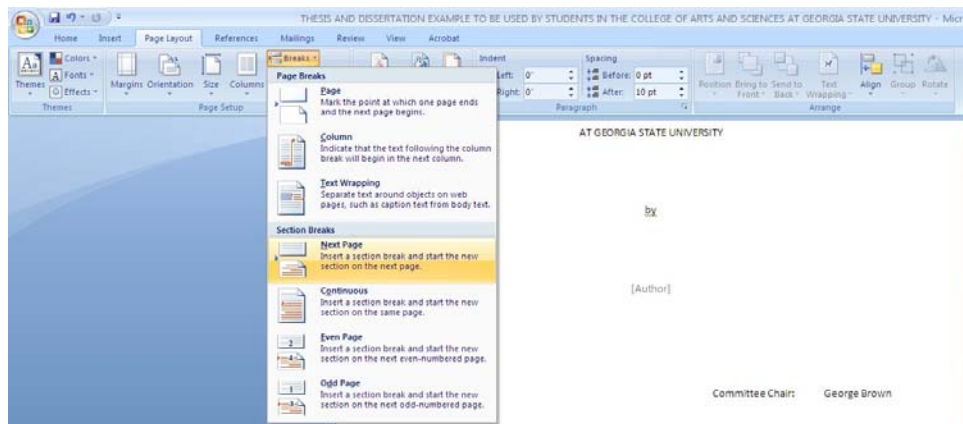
THESIS AND DISSERTATION EXAMPLE TO BE USED BY STUDENTS IN THE COLLEGE OF ARTS AND SCIENCES AT GEORGIA STATE UNIVERSITY - Micr

Home Insert Page Layout References Mailings Review View Acrobat

Themes Colors Fonts Effects Themes

Margins Orientation Size Columns Page Setup

Breaks

Indent Left: 0" Right: 0"

Spacing Before: 0 pt After: 10 pt

Paragraph

Position Bring to Front Send to Back Text Wrapping Align Group Rotate Arrange

Page Breaks

Page
Mark the point at which one page ends and the next page begins.

Column
Indicate that the text following the column break will begin in the next column.

Text Wrapping
Separate text around objects on web pages, such as caption text from body text.

Section Breaks

Next Page
Insert a section break and start the new section on the next page.

Continuous
Insert a section break and start the new section on the same page.

Even Page
Insert a section break and start the new section on the next even-numbered page.

Odd Page
Insert a section break and start the new section on the next odd-numbered page.

AT GEORGIA STATE UNIVERSITY

by

[Author]

Committee Chair: George Brown